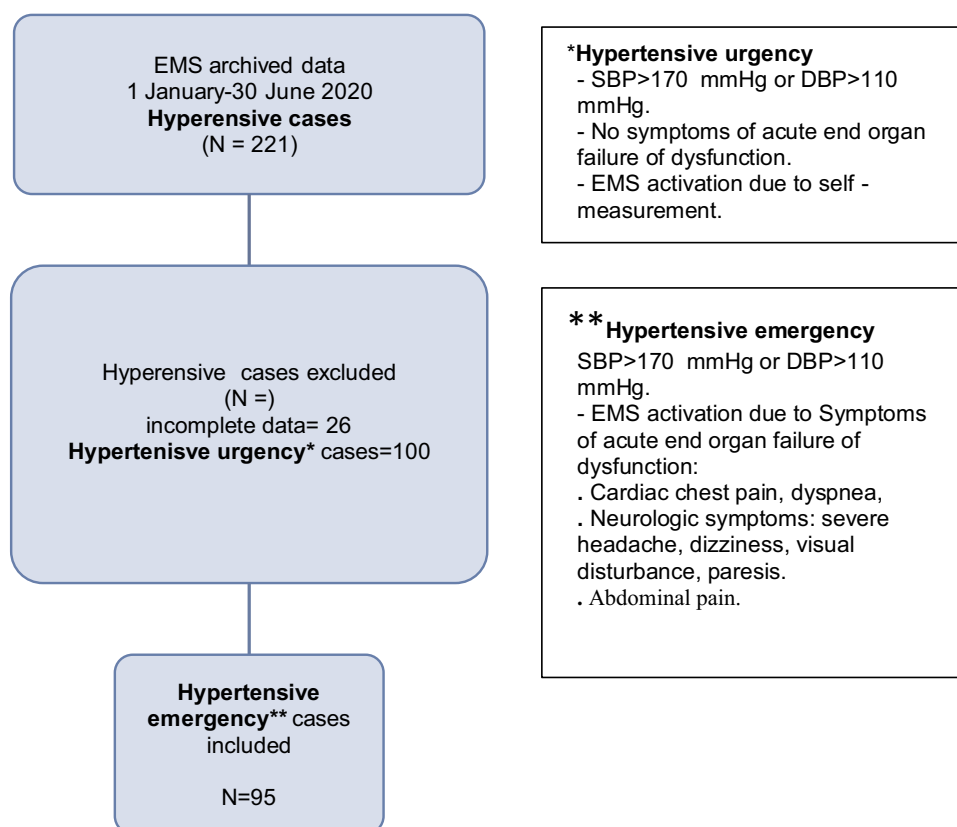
EMS archived data
1 January-30 June 2020
**Hyperensive cases**
(N = 221)

Hyperensive cases excluded
(N =)
incomplete data= 26
**Hypertenisve urgency*** cases=100

**Hypertensive emergency**** cases included

N=95

***Hypertensive urgency**
- SBP>170 mmHg or DBP>110 mmHg.
- No symptoms of acute end organ failure of dysfunction.
- EMS activation due to self - measurement.

****Hypertensive emergency**
SBP>170 mmHg or DBP>110 mmHg.
- EMS activation due to Symptoms of acute end organ failure of dysfunction:
. Cardiac chest pain, dyspnea,
. Neurologic symptoms: severe headache, dizziness, visual disturbance, paresis.
. Abdominal pain.